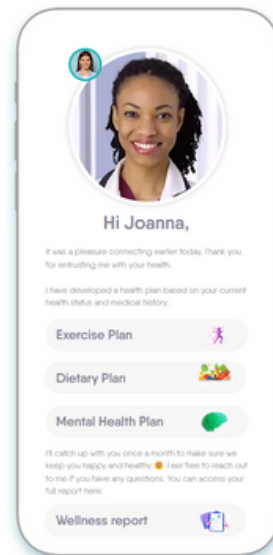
Hi Joanna,

It was a pleasure connecting earlier today. Thank you for entrusting me with your health.

I have developed a health plan based on your current health status and medical history:

Exercise Plan

Dietary Plan

Mental Health Plan

I'll catch up with you once a month to make sure we keep you happy and healthy. Feel free to reach out to me if you have any questions. You can access your full report here:

Wellness report